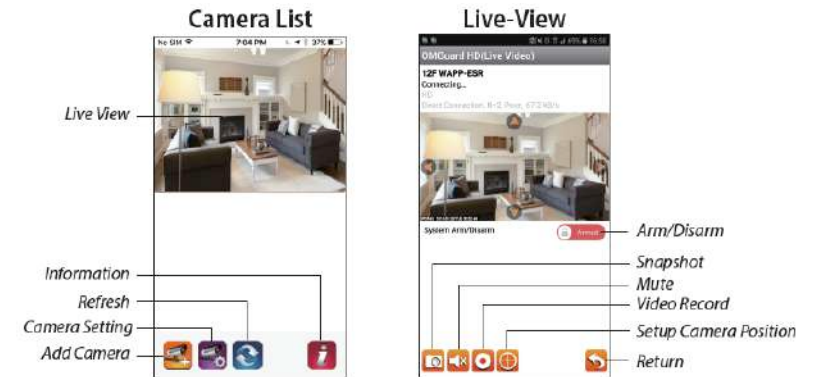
Camera List

No SIM 7:04 PM 37%

Live View

Information

Refresh

Camera Setting

Add Camera

Live-View

OMGuard HD(Live Video)

12F WAPP-ESR

Connecting...

HD

Direct Connection, R=2, Poor, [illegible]

System Arm/Disarm

Armed

Arm/Disarm

Snapshot

Mute

Video Record

Setup Camera Position

Return